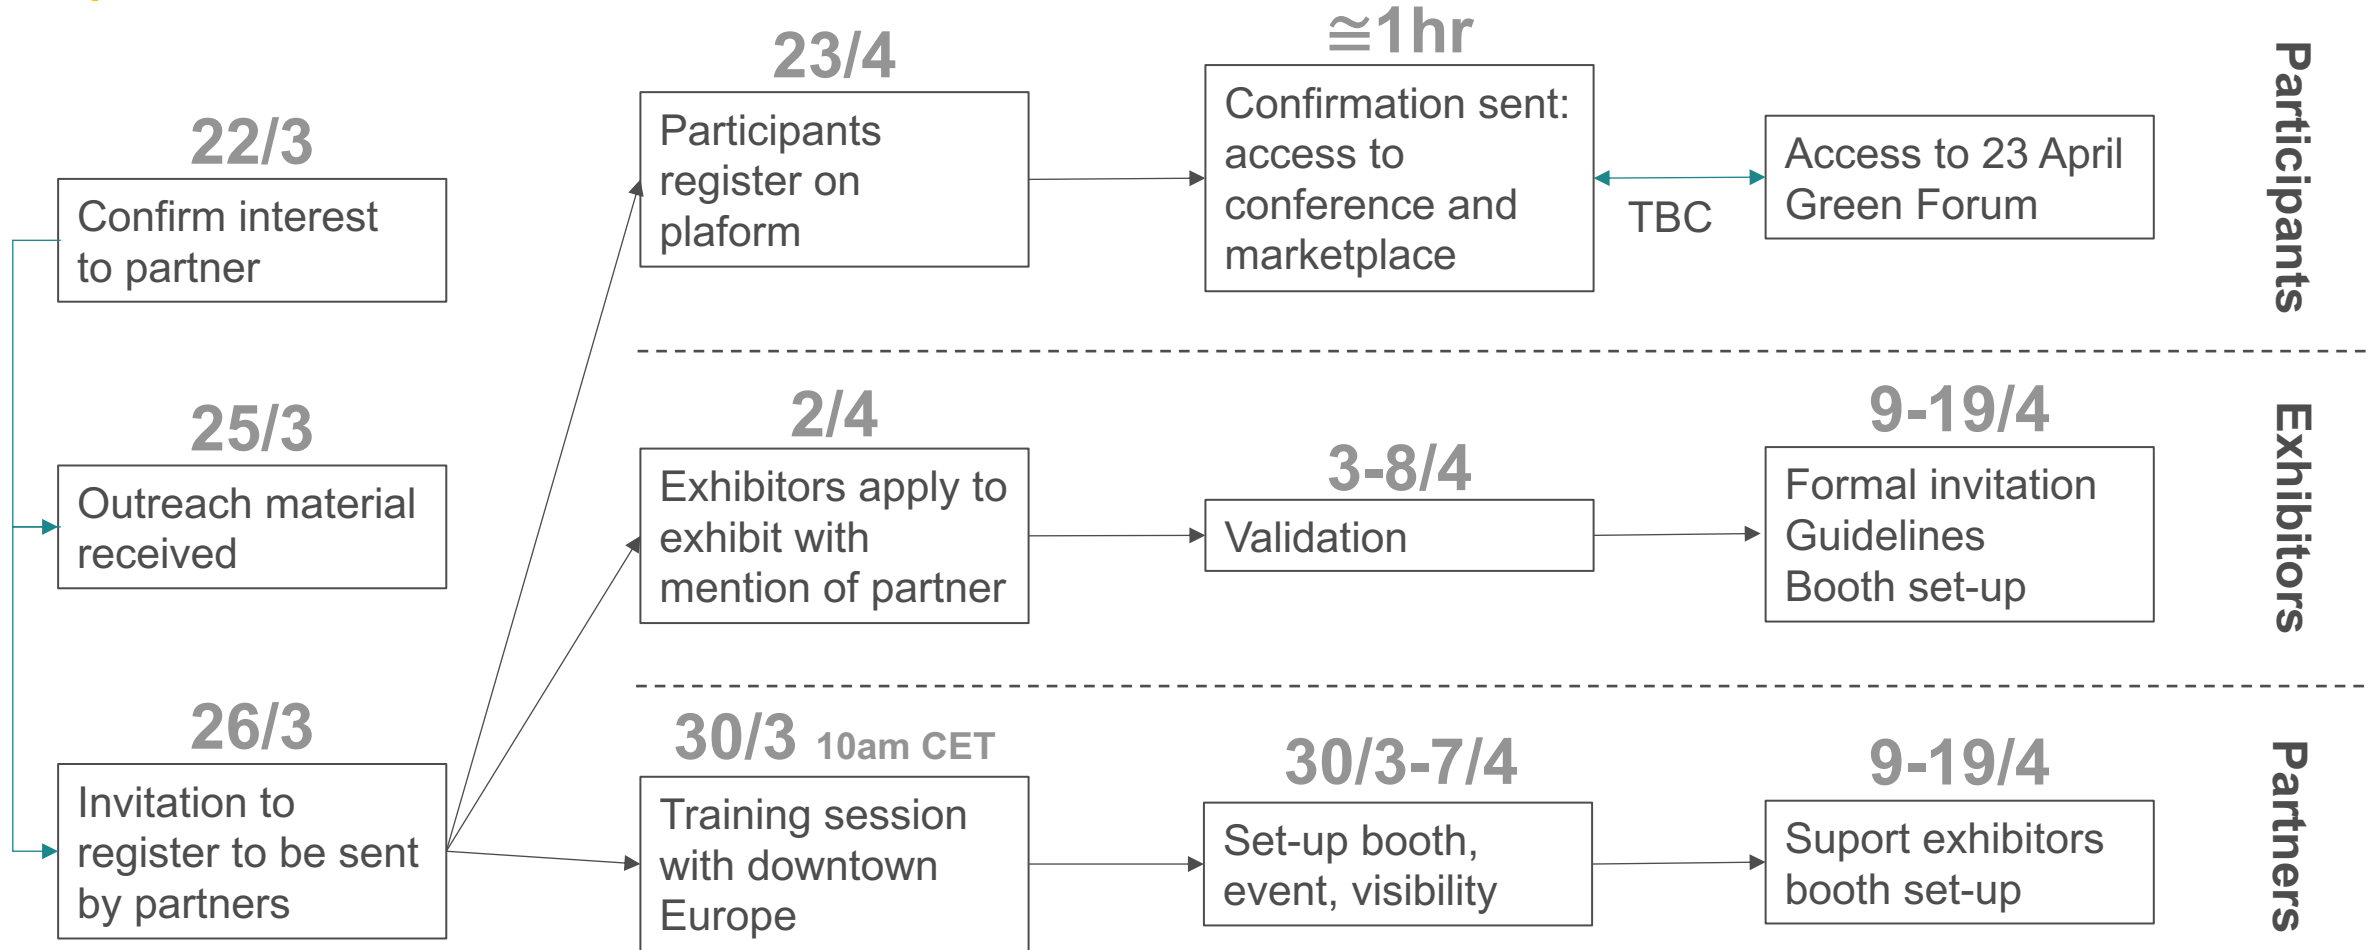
22/3
Confirm interest to partner

25/3
Outreach material received

26/3
Invitation to register to be sent by partners

23/4
Participants register on plaform

$\cong$1hr
Confirmation sent: access to conference and marketplace

TBC

Access to 23 April Green Forum

Participants

2/4
Exhibitors apply to exhibit with mention of partner

3-8/4
Validation

9-19/4
Formal invitation
Guidelines
Booth set-up

Exhibitors

30/3 10am CET
Training session with downtown Europe

30/3-7/4
Set-up booth, event, visibility

9-19/4
Suport exhibitors booth set-up

Partners